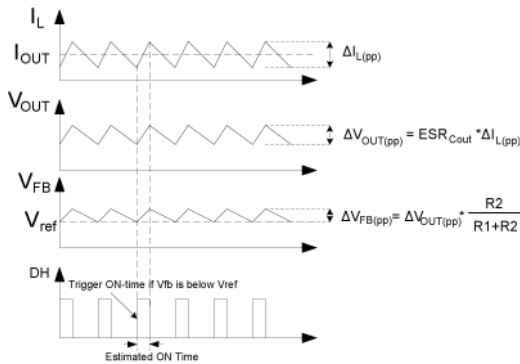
$I_L$

$I_{OUT}$

$\Delta I_{L(pp)}$

$V_{OUT}$

$\Delta V_{OUT(pp)} = ESR_{Cout} * \Delta I_{L(pp)}$

$V_{FB}$

$V_{ref}$

$\Delta V_{FB(pp)} = \Delta V_{OUT(pp)} * \frac{R2}{R1+R2}$

DH

Trigger ON-time if Vfb is below Vref

Estimated ON Time